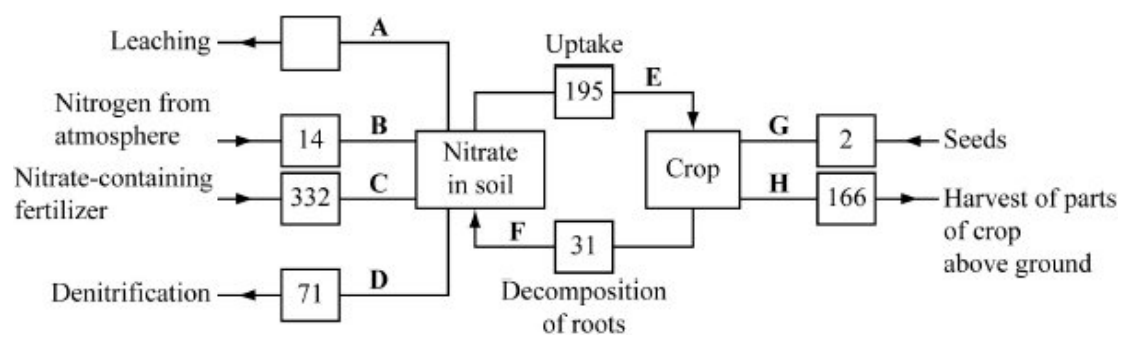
Leaching
A
Uptake
195
E
Nitrogen from atmosphere
14
B
Nitrate in soil
Crop
G
2
Seeds
Nitrate-containing fertilizer
332
C
H
166
Harvest of parts of crop above ground
F
31
Denitrification
71
D
Decomposition of roots